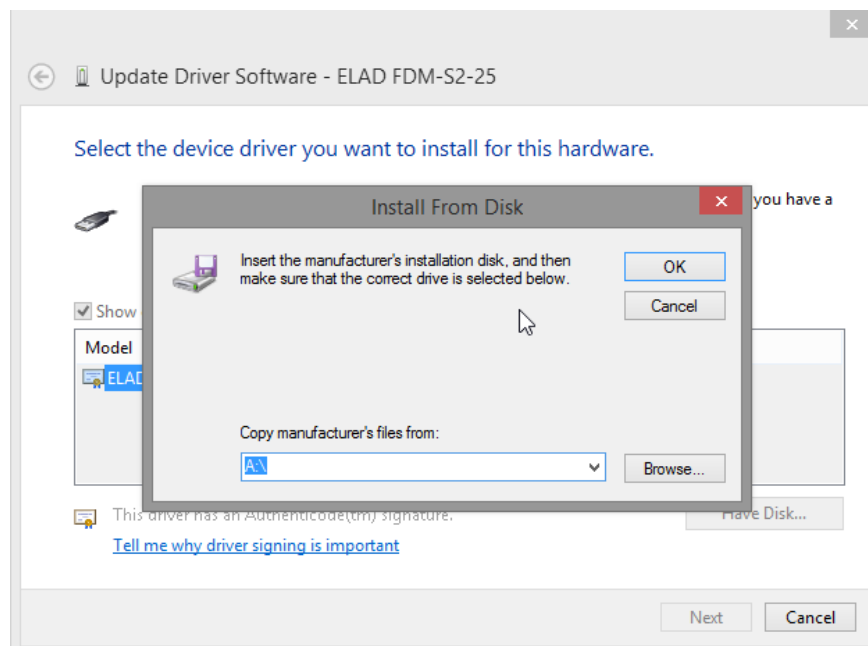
Update Driver Software - ELAD FDM-S2-25

Select the device driver you want to install for this hardware.

you have a

Show

Model

ELAD

Install From Disk

Insert the manufacturer's installation disk, and then make sure that the correct drive is selected below.

OK

Cancel

Copy manufacturer's files from:

A:\

Browse...

This driver has an Authenticode(tm) signature.

Have Disk...

Tell me why driver signing is important

Next

Cancel